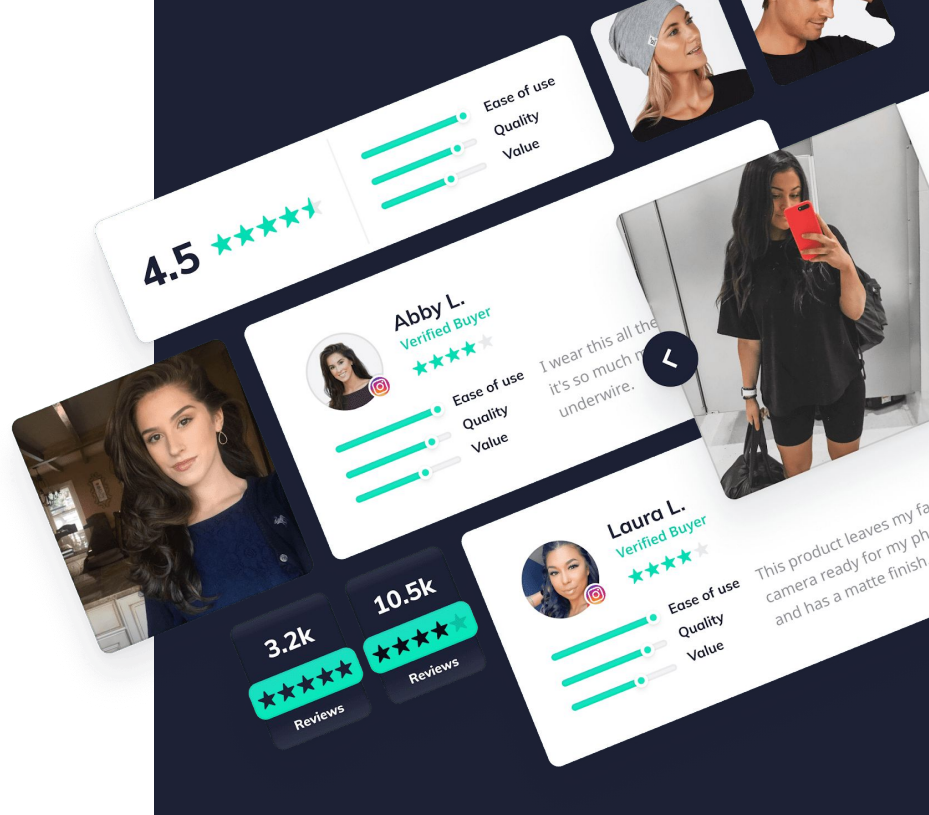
Ease of use
Quality
Value

4.5

Abby L.
Verified Buyer
I wear this all the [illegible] it's so much m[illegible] underwire.

Ease of use
Quality
Value

Laura L.
Verified Buyer
This product leaves my fa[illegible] camera ready for my ph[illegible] and has a matte finish.

Ease of use
Quality
Value

3.2k
Reviews

10.5k
Reviews